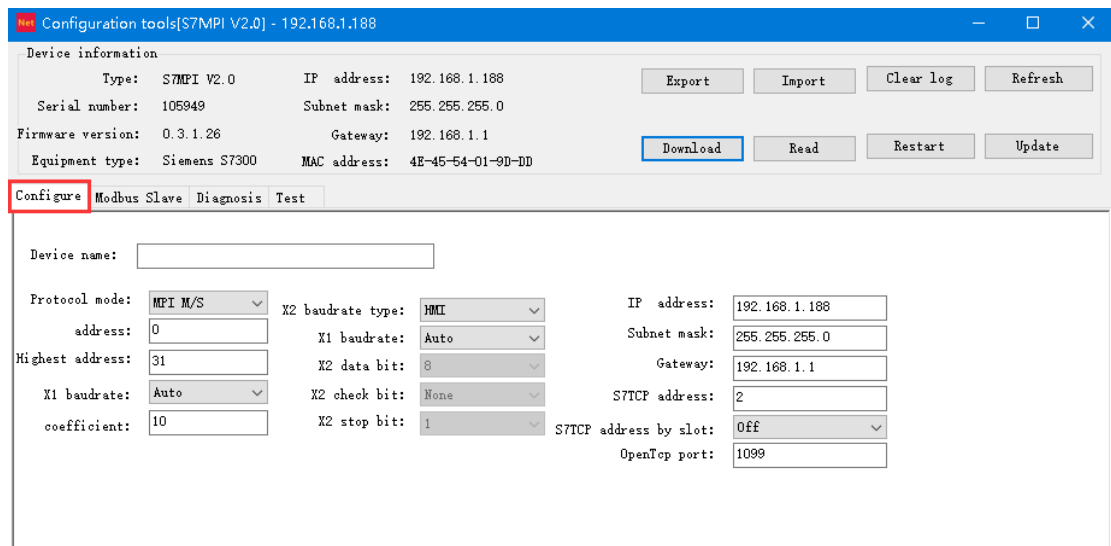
Net Configuration tools[S7MPI V2.0] - 192.168.1.188

Device information

Type: S7MPI V2.0
Serial number: 105949
Firmware version: 0.3.1.26
Equipment type: Siemens S7300

IP address: 192.168.1.188
Subnet mask: 255.255.255.0
Gateway: 192.168.1.1
MAC address: 4E-45-54-01-9D-DD

Export
Import
Clear log
Refresh
Download
Read
Restart
Update

Configure
Modbus Slave
Diagnosis
Test

Device name:

Protocol mode: MPI M/S
address: 0
Highest address: 31
X1 baudrate: Auto
coefficient: 10

X2 baudrate type: HMI
X1 baudrate: Auto
X2 data bit: 8
X2 check bit: None
X2 stop bit: 1

IP address: 192.168.1.188
Subnet mask: 255.255.255.0
Gateway: 192.168.1.1
S7TCP address: 2
S7TCP address by slot: Off
OpenTcp port: 1099